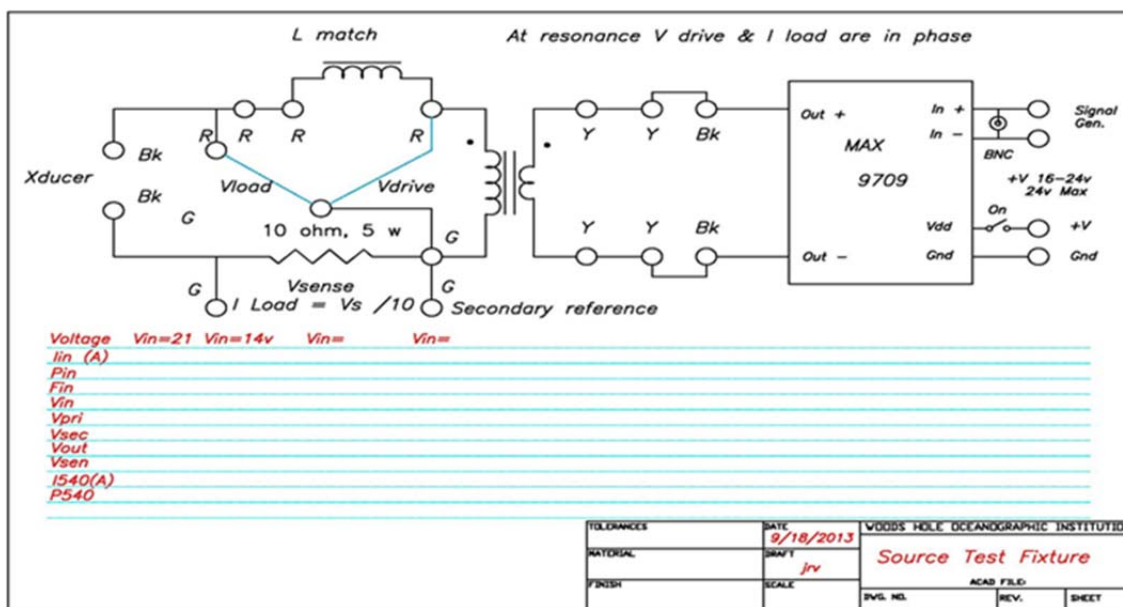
L match

At resonance V drive & I load are in phase

R R R R

Bk

Xducer

Bk

G

Vload

Vdrive

10 ohm, 5 w

G

Vsense

G

G

I Load = Vs /10

Secondary reference

Y Y Bk

Y Y Bk

Out +

MAX

9709

Out −

In +

In −

BNC

Signal Gen.

+V 16−24v 24v Max

On

Vdd

+V

Gnd

Gnd

Voltage Vin=21 Vin=14v Vin= Vin=
Iin (A)
Pin
Fin
Vin
Vpri
Vsec
Vout
Vsen
I540(A)
P540

| TOLERANCES | DATE 9/18/2013 | WOODS HOLE OCEANOGRAPHIC INSTITUTIO |
|---|---|---|
| MATERIAL | DRAFT jrv | Source Test Fixture |
| FINISH | SCALE | ACAD FILE: DWG. NO. REV. SHEET |